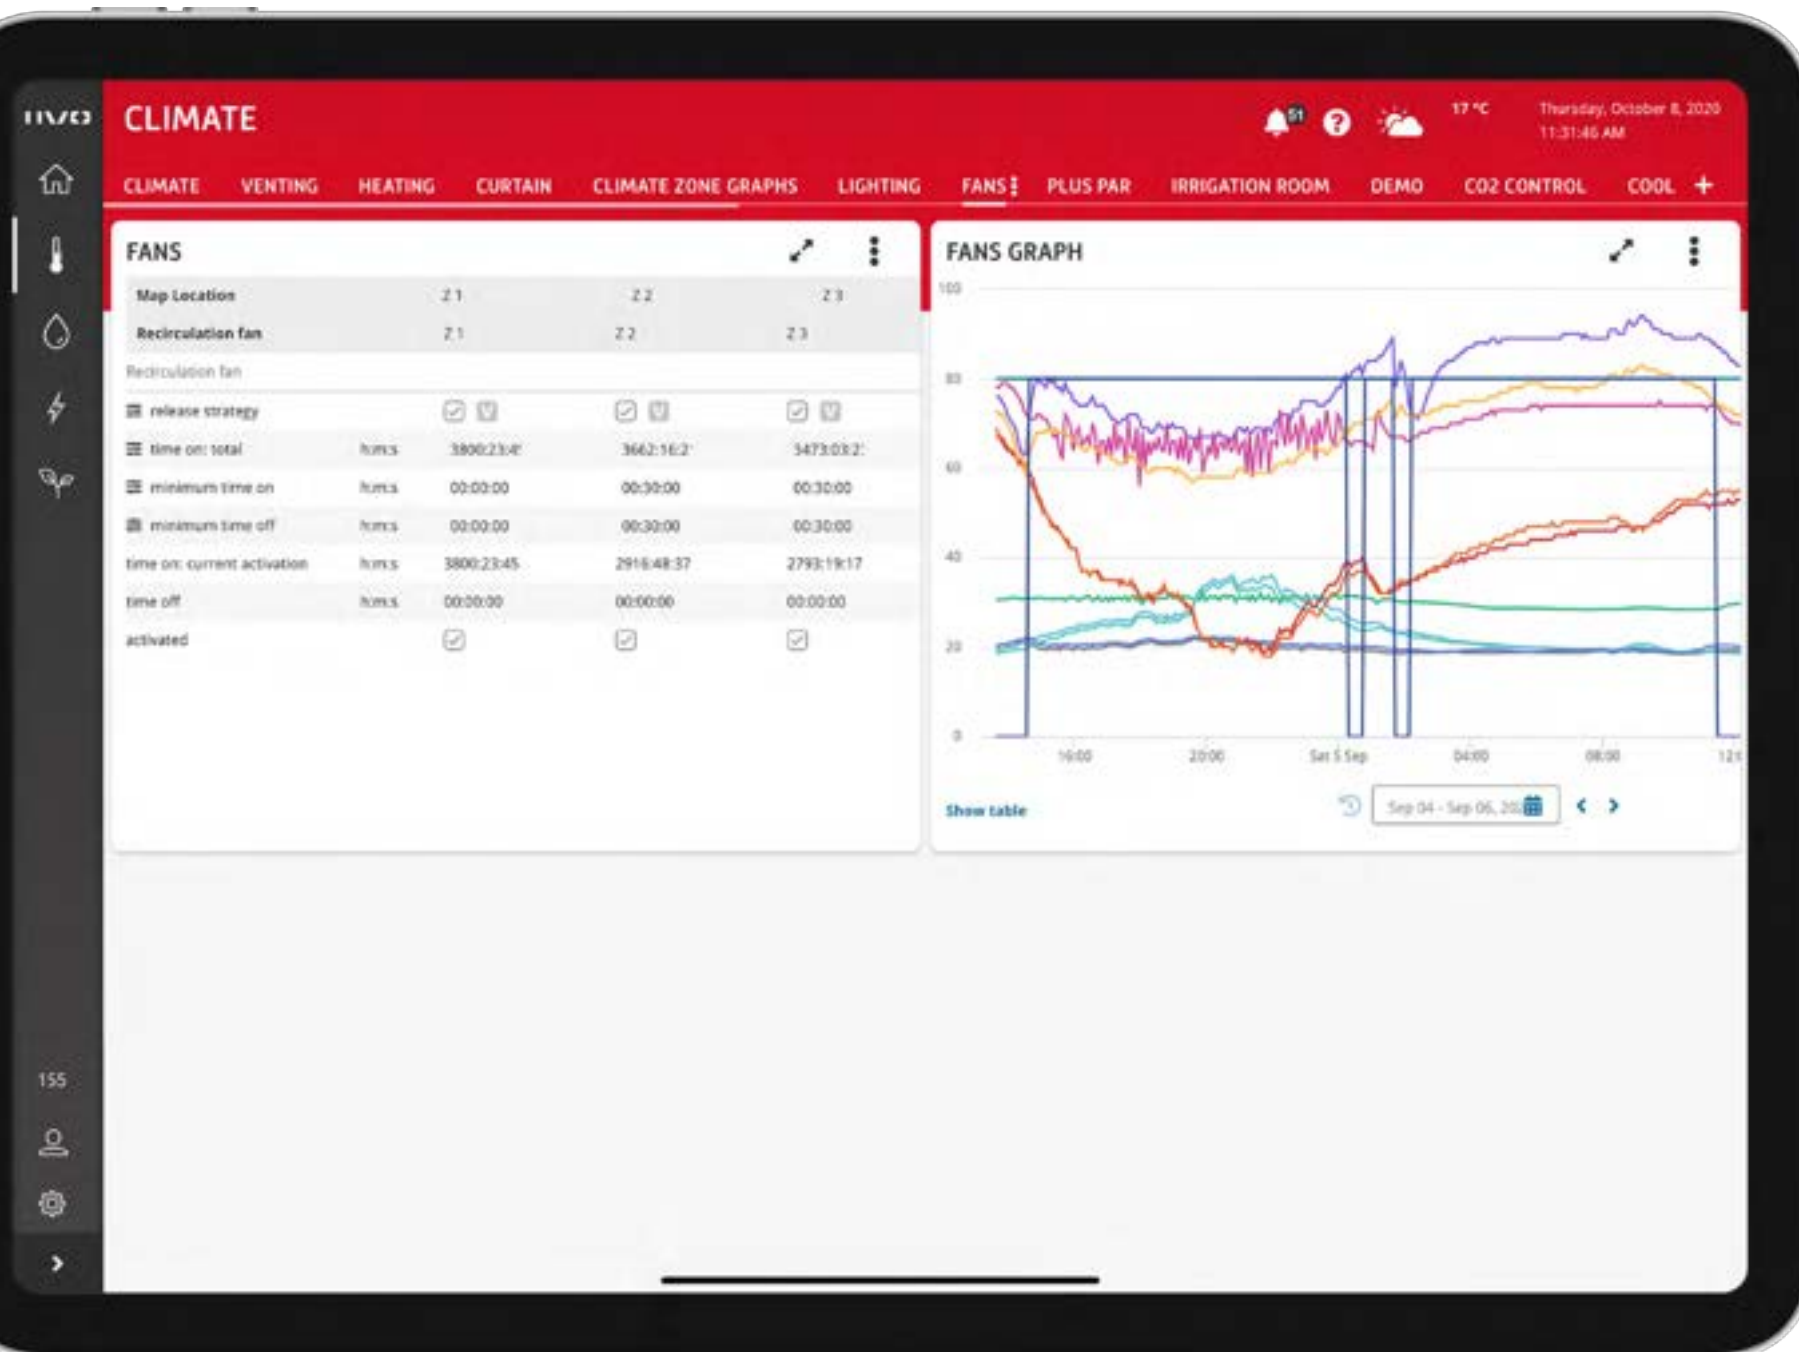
HVO CLIMATE

51

17 °C

Thursday, October 8, 2020
11:31:46 AM

CLIMATE VENTING HEATING CURTAIN CLIMATE ZONE GRAPHS LIGHTING FANS PLUS PAR IRRIGATION ROOM DEMO CO2 CONTROL COOL +

FANS

| Map Location | | Z 1 | Z 2 | Z 3 |
|---|---|---|---|---|
| Recirculation fan | | Z 1 | Z 2 | Z 3 |
| Recirculation fan | | | | |
| release strategy | | | | |
| time on: total | h:m:s | 3800:23:4 | 3662:16:2 | 3473:03:2 |
| minimum time on | h:m:s | 00:00:00 | 00:30:00 | 00:30:00 |
| minimum time off | h:m:s | 00:00:00 | 00:30:00 | 00:30:00 |
| time on: current activation | h:m:s | 3800:23:45 | 2916:48:37 | 2793:19:17 |
| time off | h:m:s | 00:00:00 | 00:00:00 | 00:00:00 |
| activated | | | | |

FANS GRAPH

100
80
60
40
20
0

16:00 20:00 Sat 5 Sep 04:00 08:00 12:

Show table

Sep 04 - Sep 06, 20

155